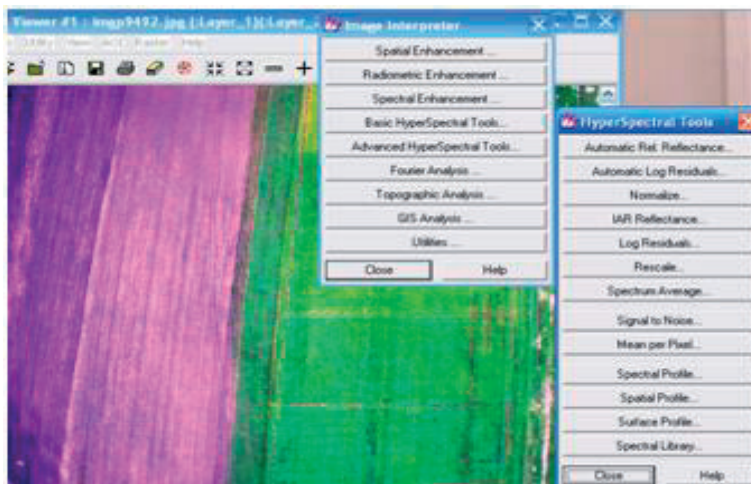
Viewer #1 : imgp9492.jpg (:Layer_1)(:Layer_

Image Interpreter

Spatial Enhancement ...
Radiometric Enhancement ...
Spectral Enhancement ...
Basic HyperSpectral Tools...
Advanced HyperSpectral Tools...
Fourier Analysis ...
Topographic Analysis ...
GIS Analysis ...
Utilities ...
Close
Help

HyperSpectral Tools

Automatic Rel. Reflectance...
Automatic Log Residuals...
Normalize...
IAR Reflectance...
Log Residuals...
Rescale...
Spectrum Average...
Signal to Noise...
Mean per Pixel...
Spectral Profile...
Spatial Profile...
Surface Profile...
Spectral Library...
Close
Help